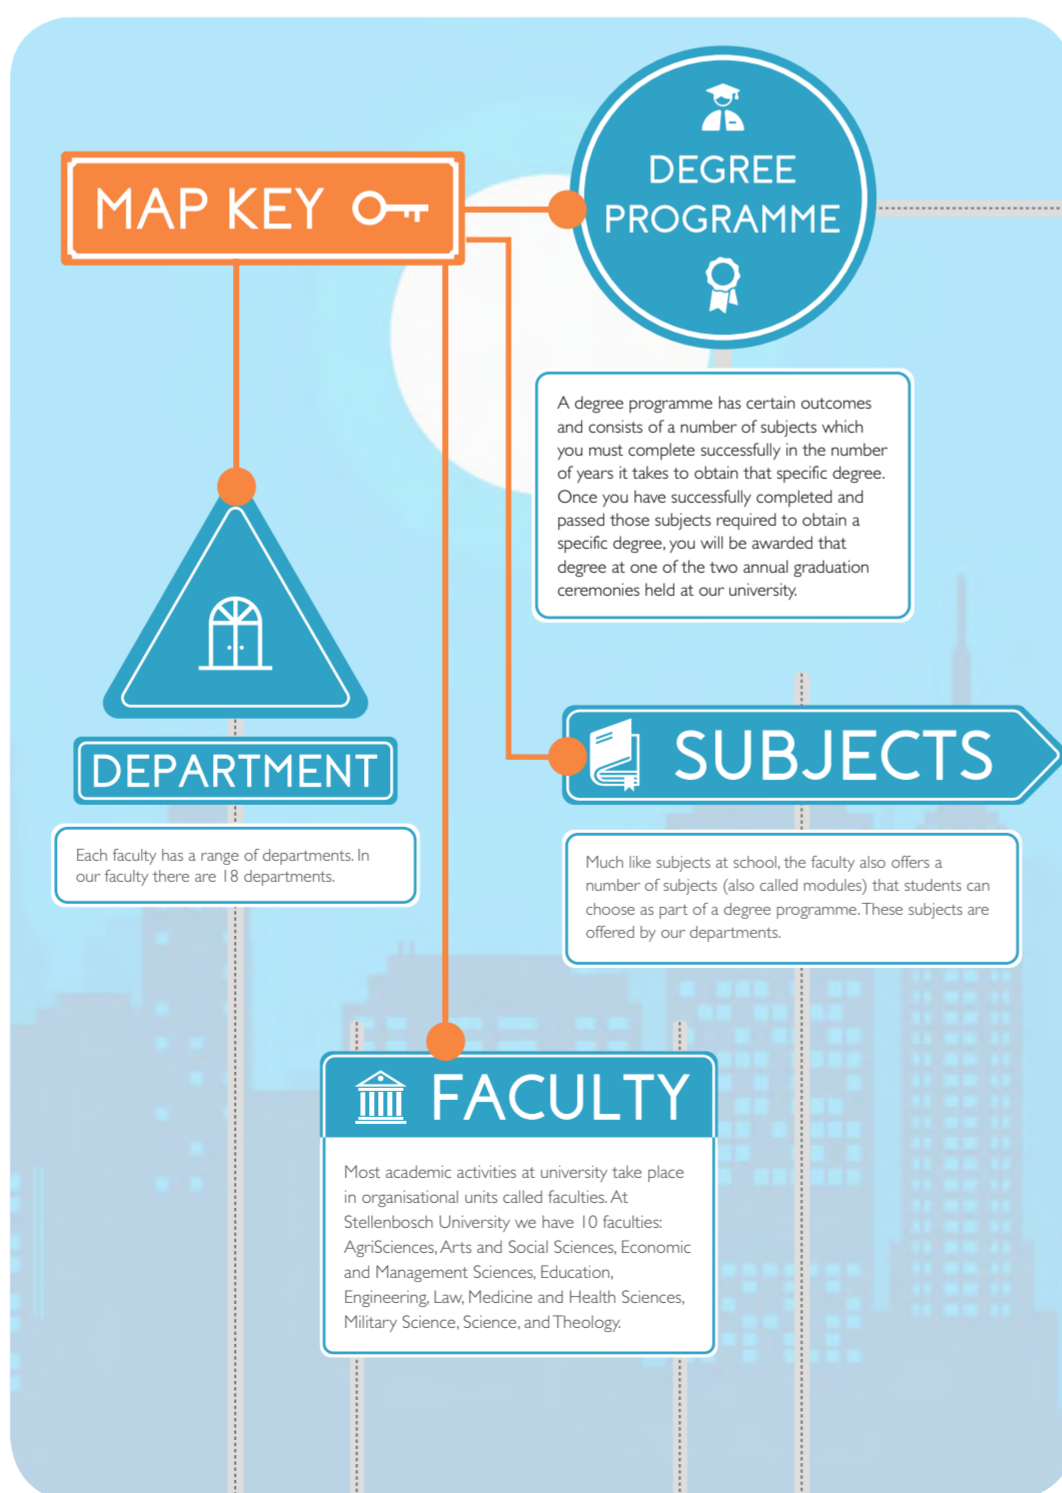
MAP KEY

DEGREE PROGRAMME

A degree programme has certain outcomes and consists of a number of subjects which you must complete successfully in the number of years it takes to obtain that specific degree. Once you have successfully completed and passed those subjects required to obtain a specific degree, you will be awarded that degree at one of the two annual graduation ceremonies held at our university.

DEPARTMENT

Each faculty has a range of departments. In our faculty there are 18 departments.

SUBJECTS

Much like subjects at school, the faculty also offers a number of subjects (also called modules) that students can choose as part of a degree programme. These subjects are offered by our departments.

FACULTY

Most academic activities at university take place in organisational units called faculties. At Stellenbosch University we have 10 faculties: AgriSciences, Arts and Social Sciences, Economic and Management Sciences, Education, Engineering, Law, Medicine and Health Sciences, Military Science, Science, and Theology.